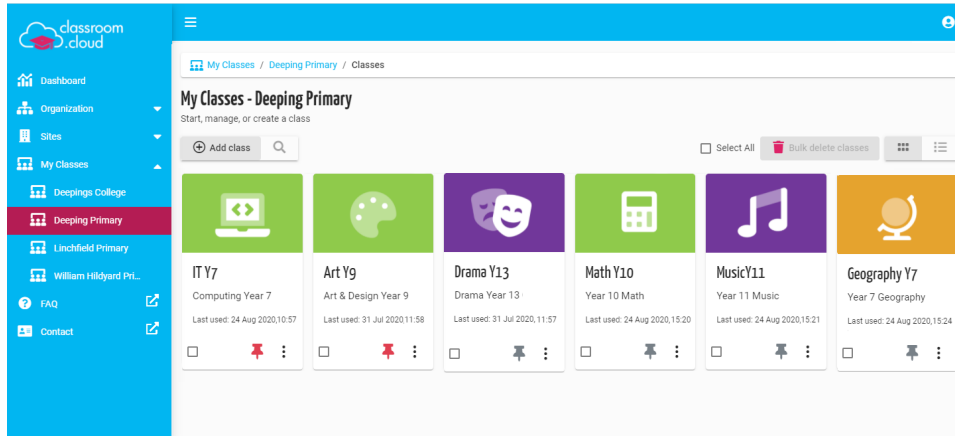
classroom cloud

Dashboard
Organization
Sites
My Classes
Deepings College
Deeping Primary
Linchfield Primary
William Hildyard Pri...
FAQ
Contact

My Classes / Deeping Primary / Classes

My Classes - Deeping Primary
Start, manage, or create a class

Add class

Select All
Bulk delete classes

IT Y7
Computing Year 7
Last used: 24 Aug 2020,10:57

Art Y9
Art & Design Year 9
Last used: 31 Jul 2020,11:58

Drama Y13
Drama Year 13
Last used: 31 Jul 2020,11:57

Math Y10
Year 10 Math
Last used: 24 Aug 2020,15:20

MusicY11
Year 11 Music
Last used: 24 Aug 2020,15:21

Geography Y7
Year 7 Geography
Last used: 24 Aug 2020,15:24